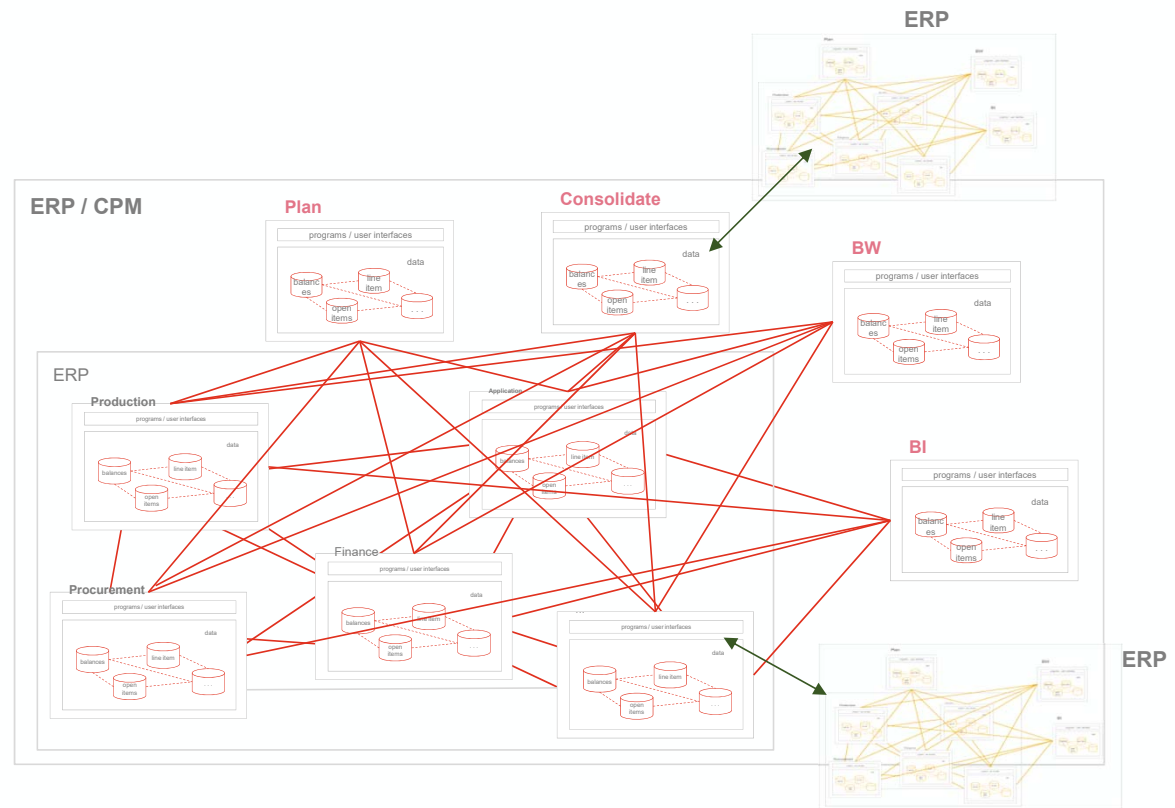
ERP

ERP / CPM

Plan
programs / user interfaces
data
balances
line item
open items
. . .

Consolidate
programs / user interfaces
data
balances
line item
open items
. . .

BW
programs / user interfaces
data
balances
line item
open items
. . .

ERP

Production
programs / user interfaces
data
balances
line item
open items

Application
programs / user interfaces
data
balances
line item
open items

BI
programs / user interfaces
data
balances
line item
open items
. . .

Finance
programs / user interfaces
data
balances
line item
open items
. . .

Procurement
programs / user interfaces
data
balances
line item
open items

programs / user interfaces
data
balances
line item
open items
. . .

ERP